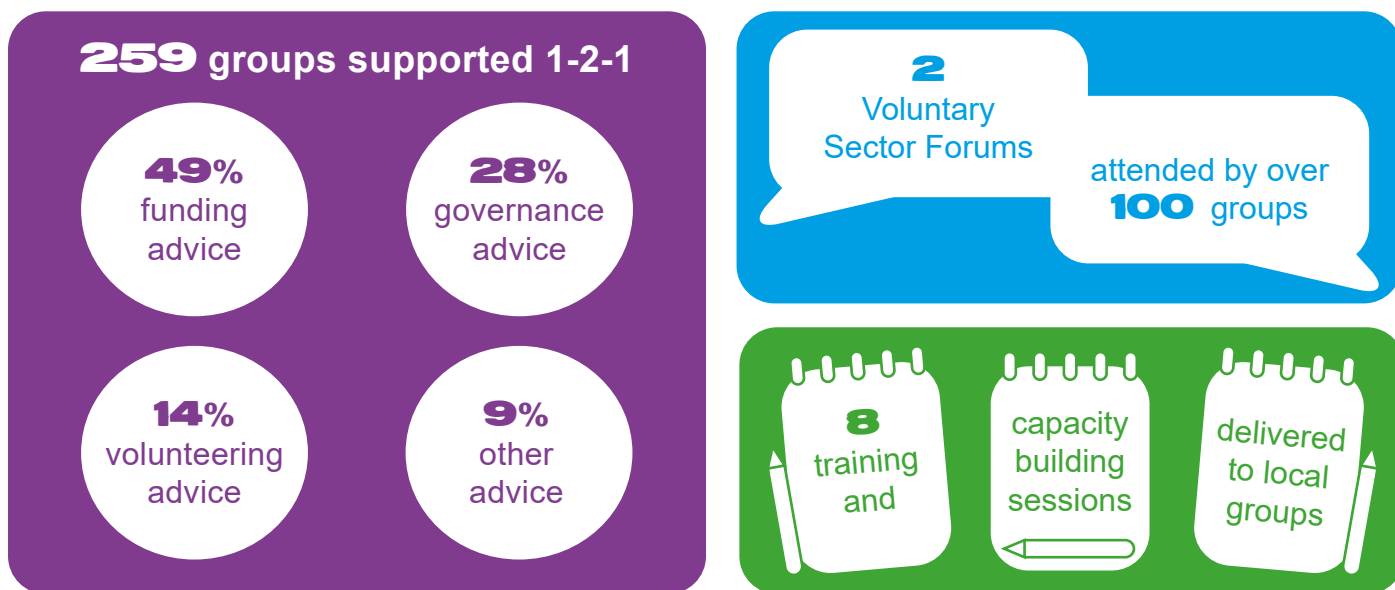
259 groups supported 1-2-1

49% funding advice

28% governance advice

14% volunteering advice

9% other advice

2 Voluntary Sector Forums

attended by over 100 groups

8 training and

capacity building sessions

delivered to local groups